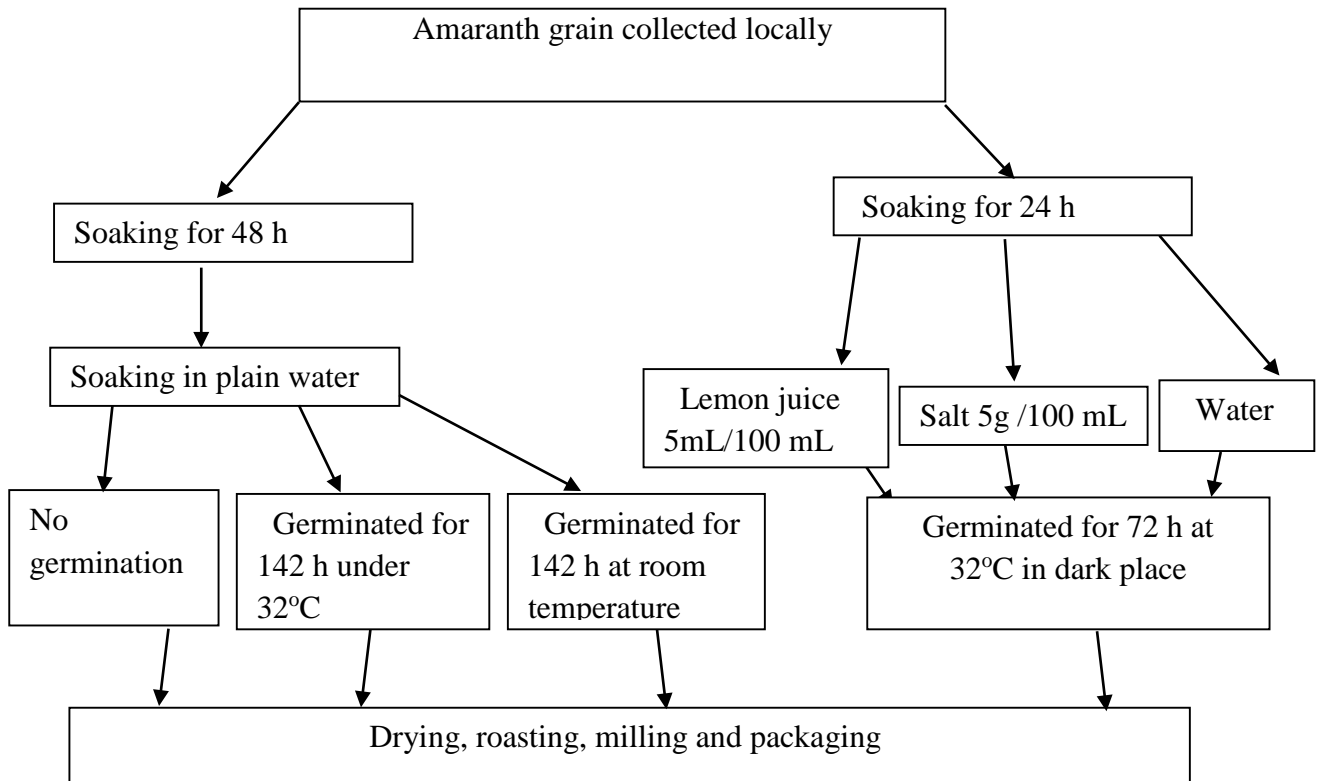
Amaranth grain collected locally

Soaking for 48 h

Soaking for 24 h

Soaking in plain water

Lemon juice 5mL/100 mL

Salt 5g /100 mL

Water

No germination

Germinated for 142 h under 32$^{o}$C

Germinated for 142 h at room temperature

Germinated for 72 h at 32$^{o}$C in dark place

Drying, roasting, milling and packaging